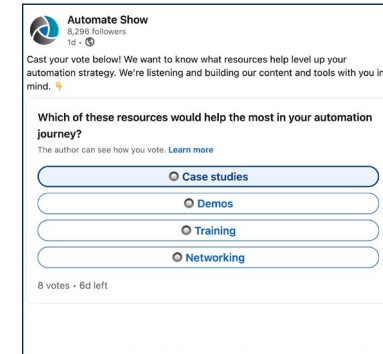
Automate Show
8,296 followers
1d •

Cast your vote below! We want to know what resources help level up your automation strategy. We're listening and building our content and tools with you in mind. 👇

Which of these resources would help the most in your automation journey?

The author can see how you vote. Learn more

Case studies

Demos

Training

Networking

8 votes • 6d left